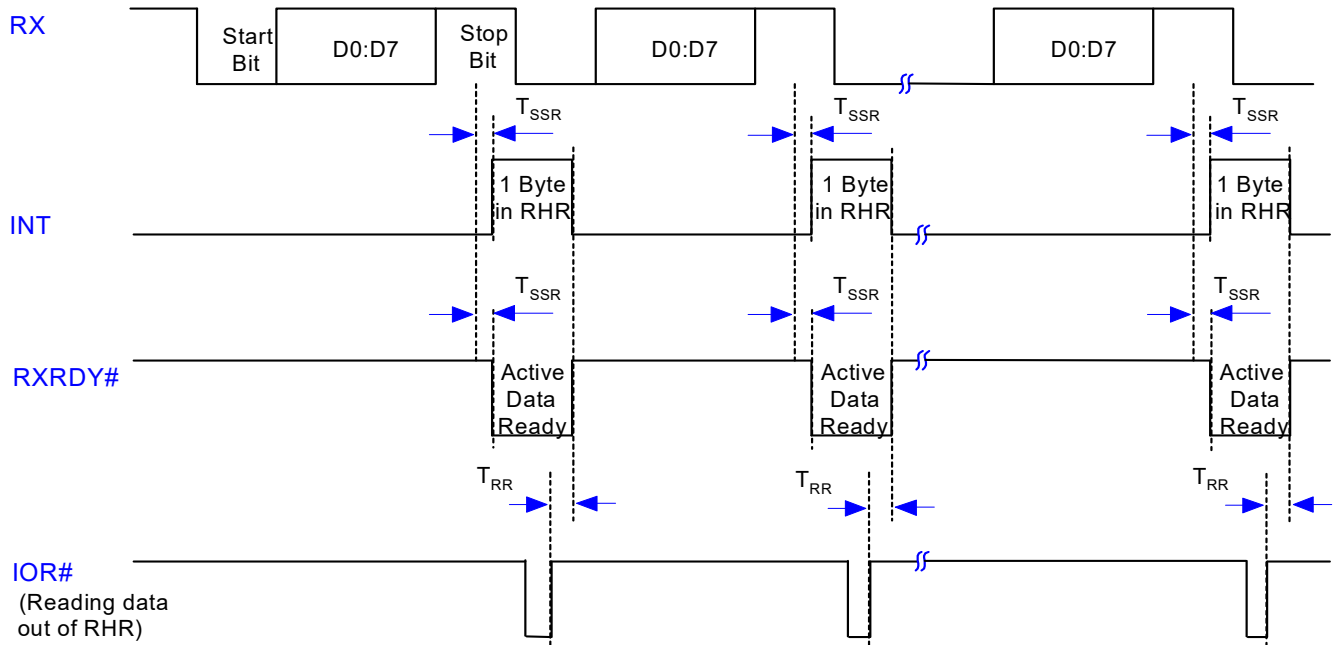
RX

Start Bit

D0:D7

Stop Bit

D0:D7

D0:D7

$T_{SSR}$

$T_{SSR}$

$T_{SSR}$

INT

1 Byte in RHR

1 Byte in RHR

1 Byte in RHR

$T_{SSR}$

$T_{SSR}$

$T_{SSR}$

RXRDY#

Active Data Ready

Active Data Ready

Active Data Ready

$T_{RR}$

$T_{RR}$

$T_{RR}$

IOR#
(Reading data out of RHR)